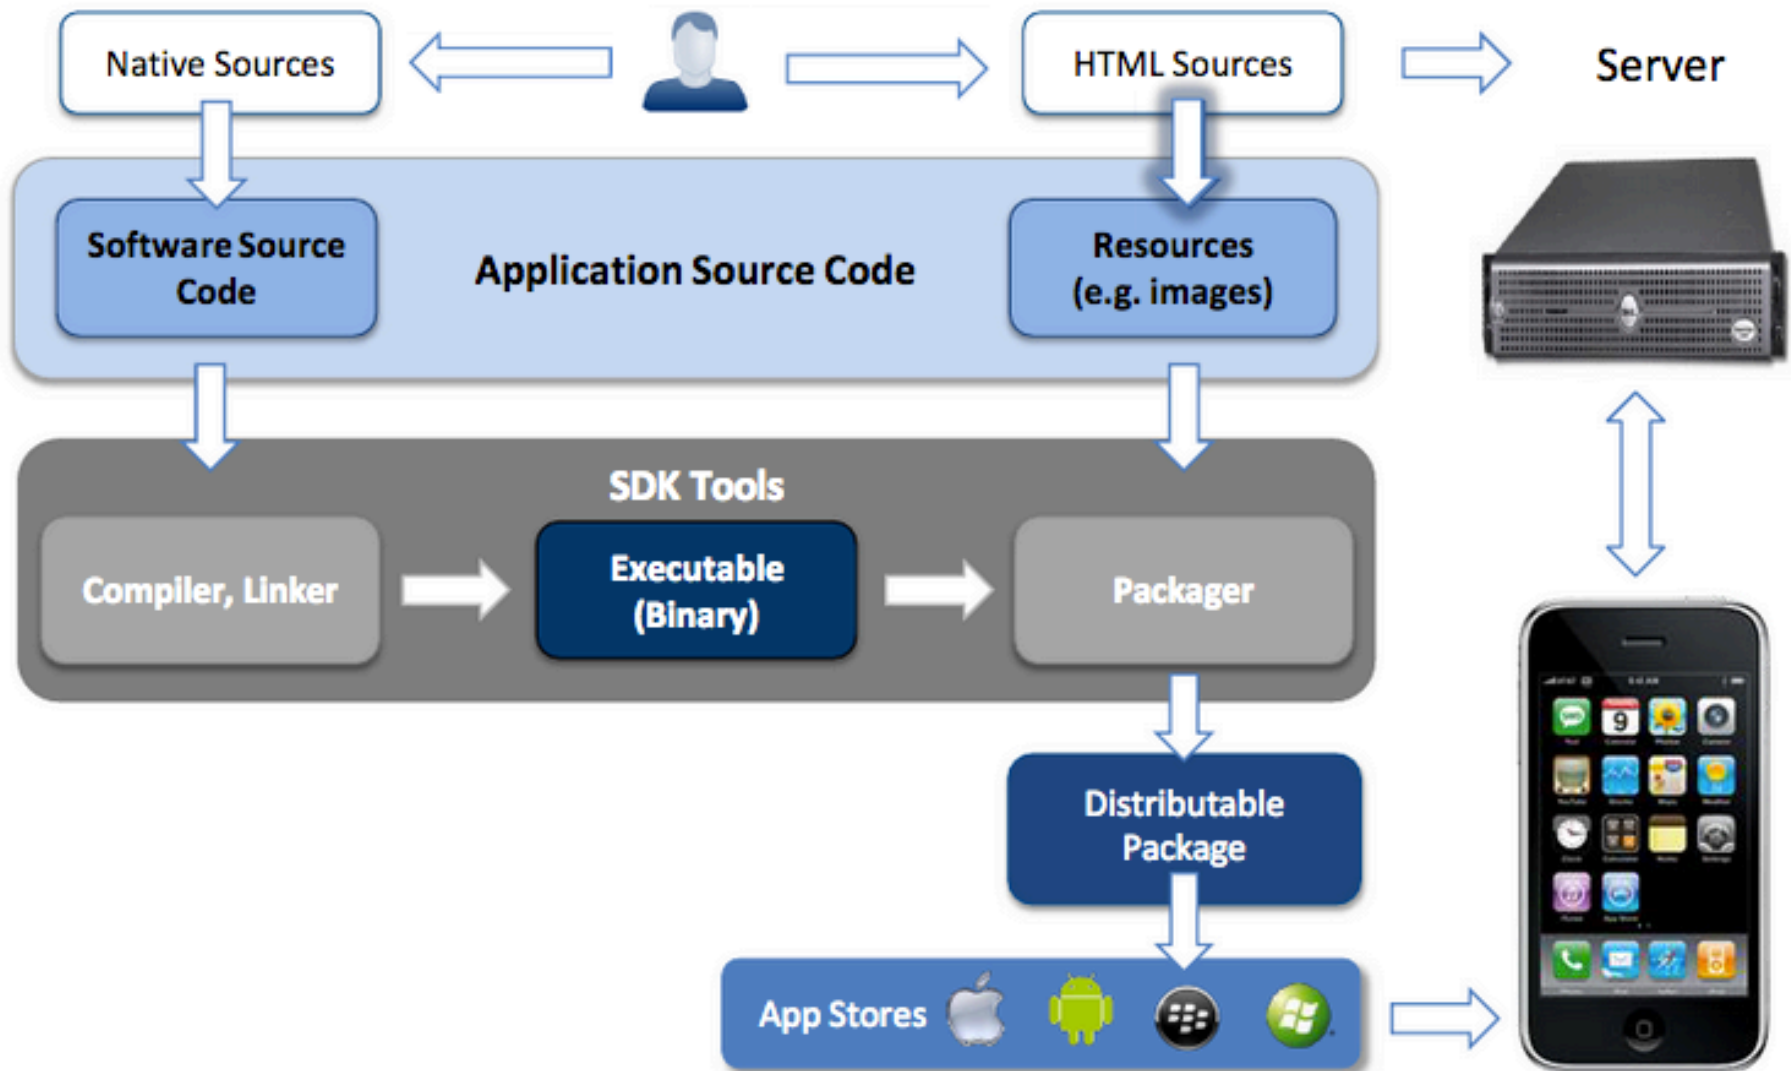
Native Sources

HTML Sources

Server

Software Source Code

Application Source Code

Resources (e.g. images)

SDK Tools

Compiler, Linker

Executable (Binary)

Packager

Distributable Package

App Stores

9